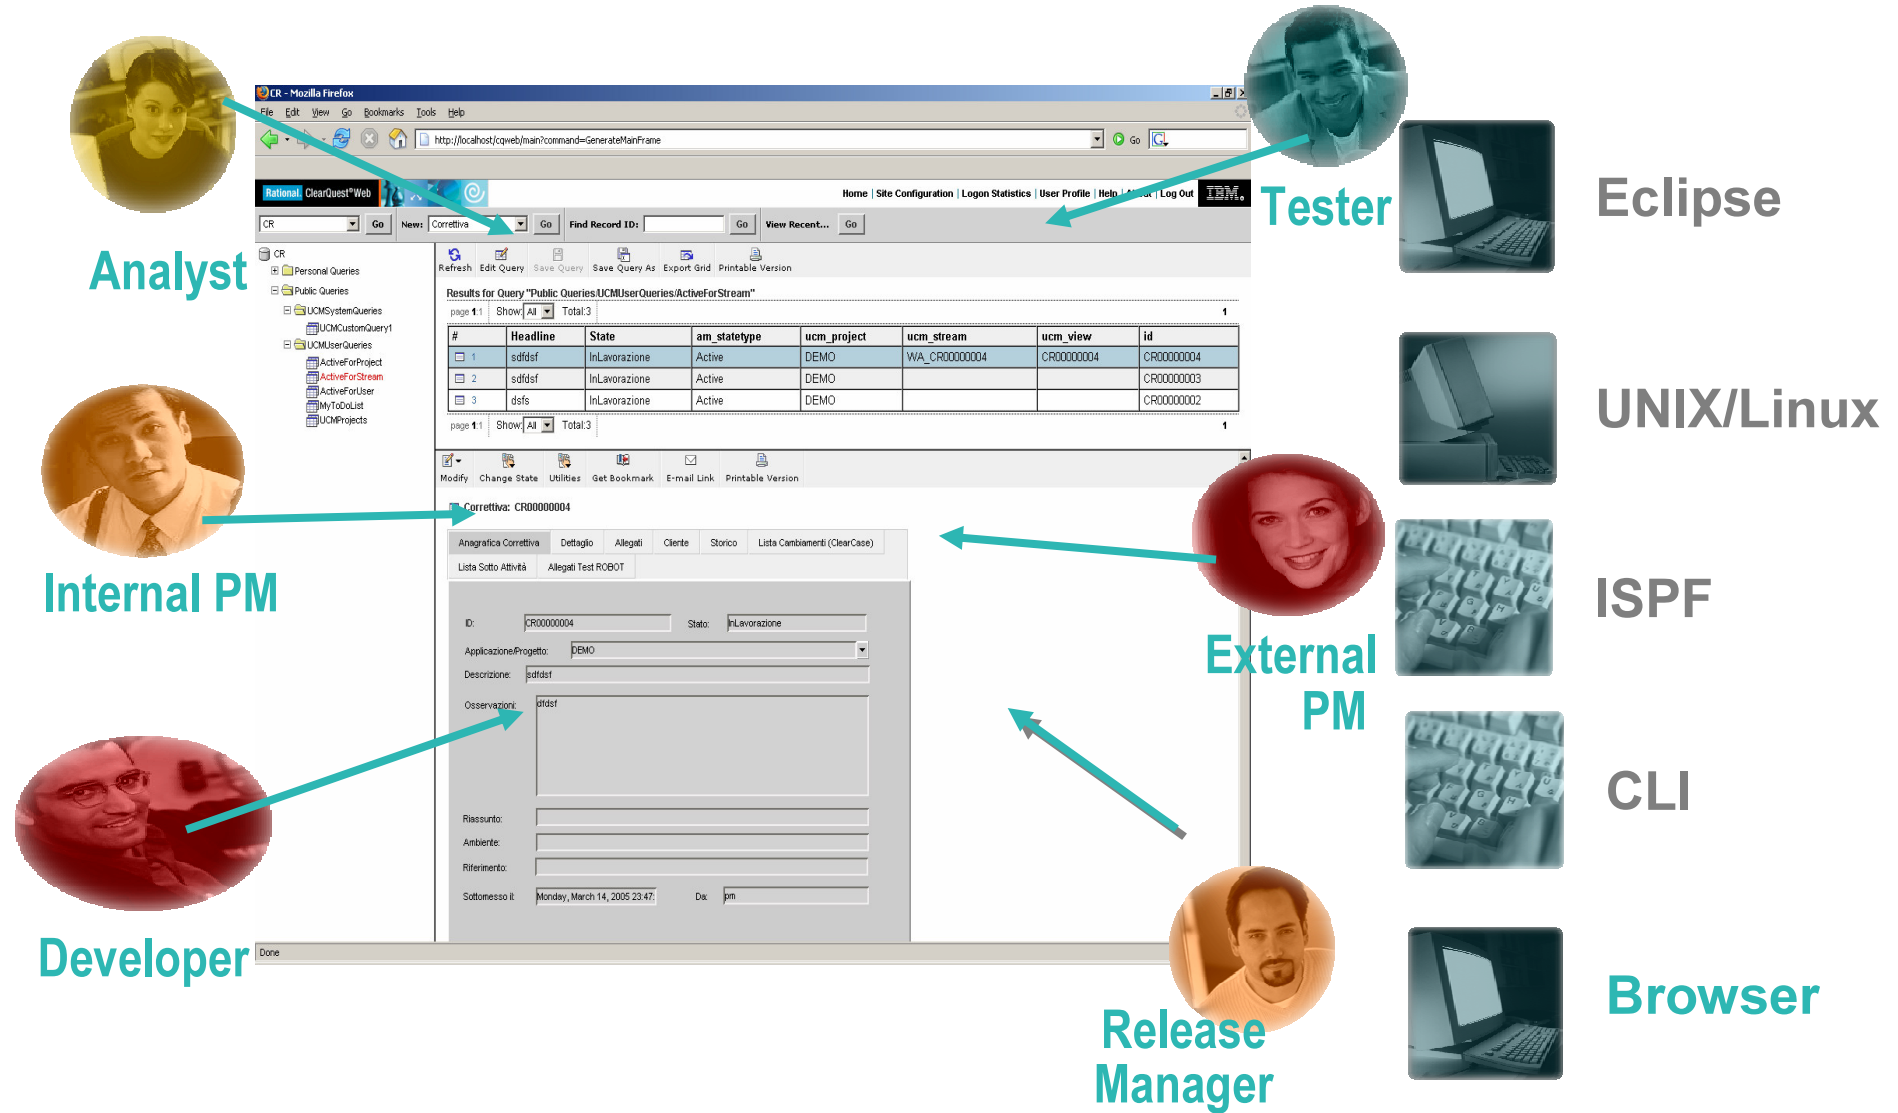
CR - Mozilla Firefox

File Edit View Go Bookmarks Tools Help

http://localhost/cqweb/main?command=GenerateMainFrame

Go

Rational ClearQuest®Web

Home | Site Configuration | Logon Statistics | User Profile | Help | About | Log Out IBM.

CR Go New: Correttiva Go Find Record ID: Go View Recent... Go

CR
Personal Queries
Public Queries
UCMSystemQueries
UCMCustomQuery1
UCMUserQueries
ActiveForProject
ActiveForStream
ActiveForUser
MyToDoList
UCMProjects

Refresh Edit Query Save Query Save Query As Export Grid Printable Version

Results for Query "Public Queries/UCMUserQueries/ActiveForStream"

page 1:1 Show: All Total:3 1

| # | Headline | State | am_statetype | ucm_project | ucm_stream | ucm_view | id |
|---|---|---|---|---|---|---|---|
| 1 | sdfdsf | InLavorazione | Active | DEMO | WA_CR00000004 | CR00000004 | CR00000004 |
| 2 | sdfdsf | InLavorazione | Active | DEMO | | | CR00000003 |
| 3 | dsfs | InLavorazione | Active | DEMO | | | CR00000002 |

page 1:1 Show: All Total:3 1

Modify Change State Utilities Get Bookmark E-mail Link Printable Version

Correttiva: CR00000004

Anagrafica Correttiva Dettaglio Allegati Cliente Storico Lista Cambiamenti (ClearCase)
Lista Sotto Attività Allegati Test ROBOT

ID: CR00000004 Stato: InLavorazione
Applicazione/Progetto: DEMO
Descrizione: sdfdsf
Osservazioni: dfdsf
Riassunto:
Ambiente:
Riferimento:
Sottomesso il: Monday, March 14, 2005 23:47: Da: pm

Done

Analyst
Internal PM
Developer
Tester
External PM
Release Manager

Eclipse
UNIX/Linux
ISPF
CLI
Browser